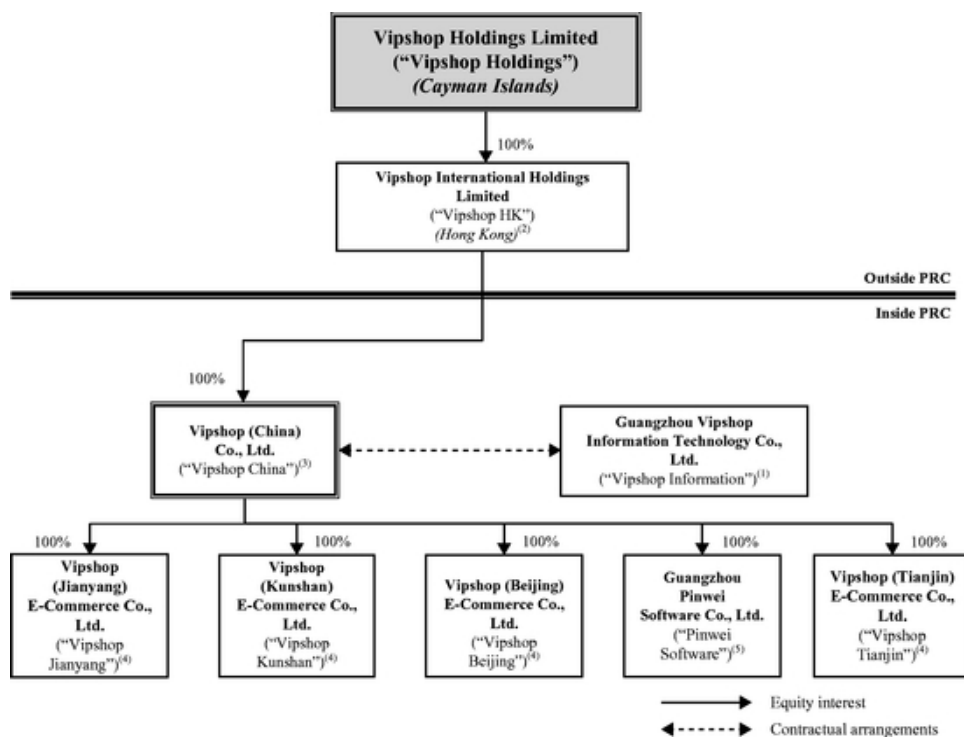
Vipshop Holdings Limited
("Vipshop Holdings")
(Cayman Islands)

100%

Vipshop International Holdings Limited
("Vipshop HK")
(Hong Kong)$^{(2)}$

Outside PRC

Inside PRC

100%

Vipshop (China) Co., Ltd.
("Vipshop China")$^{(3)}$

Guangzhou Vipshop Information Technology Co., Ltd.
("Vipshop Information")$^{(1)}$

100%

Vipshop (Jianyang) E-Commerce Co., Ltd.
("Vipshop Jianyang")$^{(4)}$

100%

Vipshop (Kunshan) E-Commerce Co., Ltd.
("Vipshop Kunshan")$^{(4)}$

100%

Vipshop (Beijing) E-Commerce Co., Ltd.
("Vipshop Beijing")$^{(4)}$

100%

Guangzhou Pinwei Software Co., Ltd.
("Pinwei Software")$^{(5)}$

100%

Vipshop (Tianjin) E-Commerce Co., Ltd.
("Vipshop Tianjin")$^{(4)}$

Equity interest

Contractual arrangements